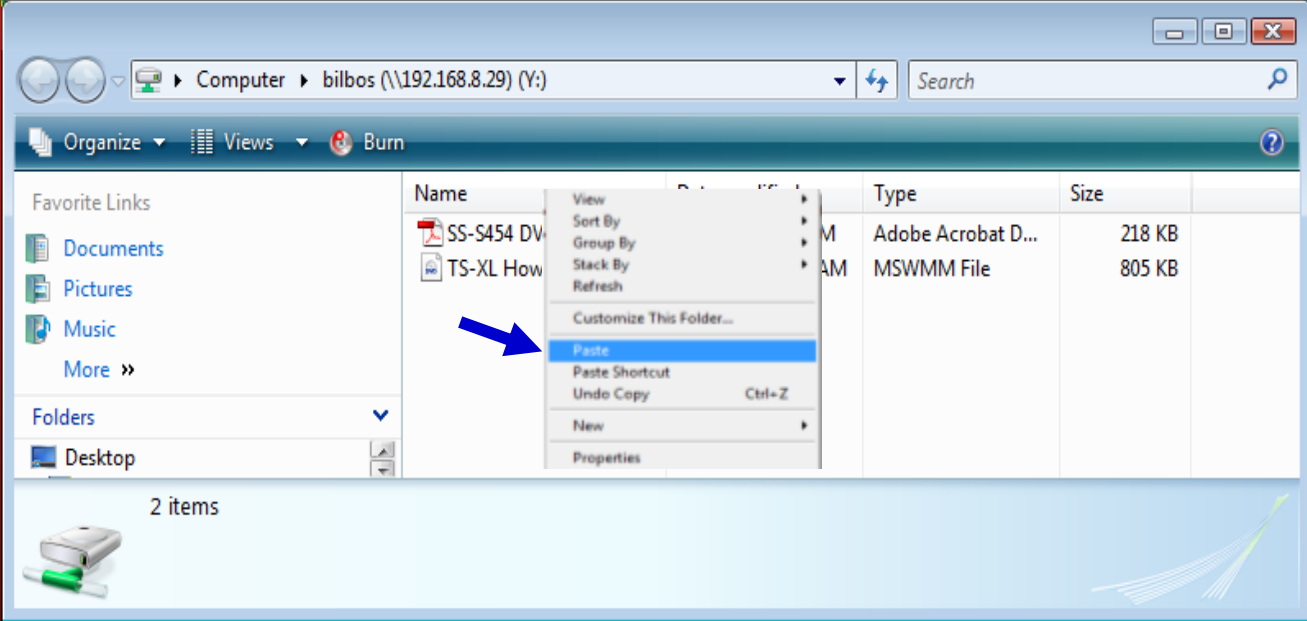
Computer ▸ bilbos (\\192.168.8.29) (Y:)

Search

Organize ▾ Views ▾ Burn

Favorite Links

Documents

Pictures

Music

More »

Folders

Desktop

| Name | Date modified | Type | Size |
|---|---|---|---|
| SS-S454 DV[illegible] | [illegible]M | Adobe Acrobat D... | 218 KB |
| TS-XL How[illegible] | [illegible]AM | MSWMM File | 805 KB |

View
Sort By
Group By
Stack By
Refresh
Customize This Folder...
Paste
Paste Shortcut
Undo Copy Ctrl+Z
New
Properties

2 items